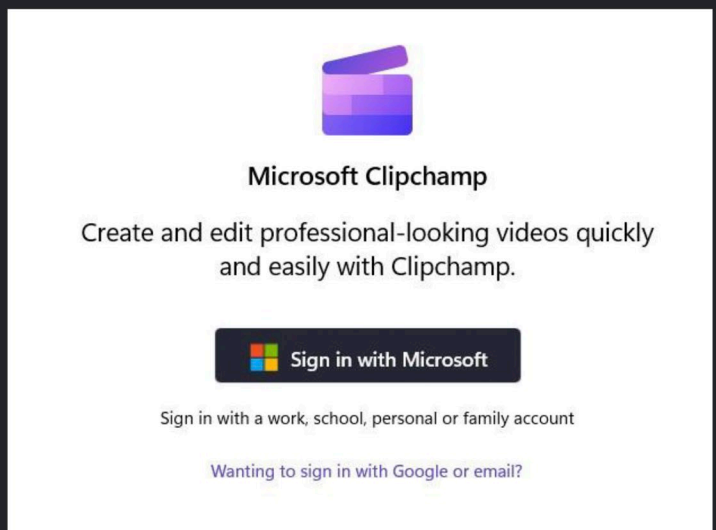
Microsoft Clipchamp

Create and edit professional-looking videos quickly and easily with Clipchamp.

Sign in with Microsoft

Sign in with a work, school, personal or family account

Wanting to sign in with Google or email?